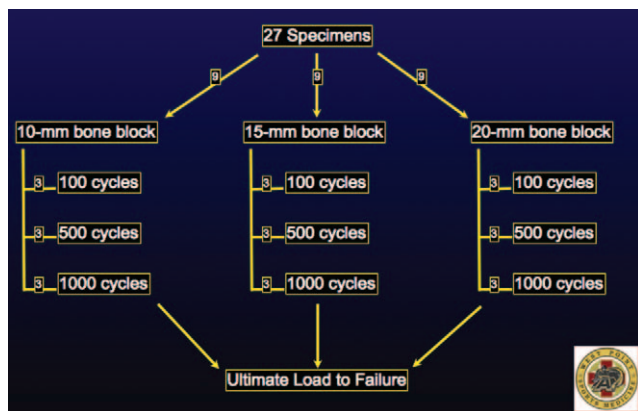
27 Specimens

9 9 9

10-mm bone block

3 100 cycles

3 500 cycles

3 1000 cycles

15-mm bone block

3 100 cycles

3 500 cycles

3 1000 cycles

20-mm bone block

3 100 cycles

3 500 cycles

3 1000 cycles

Ultimate Load to Failure

WEST POINT SPORTS MEDICINE